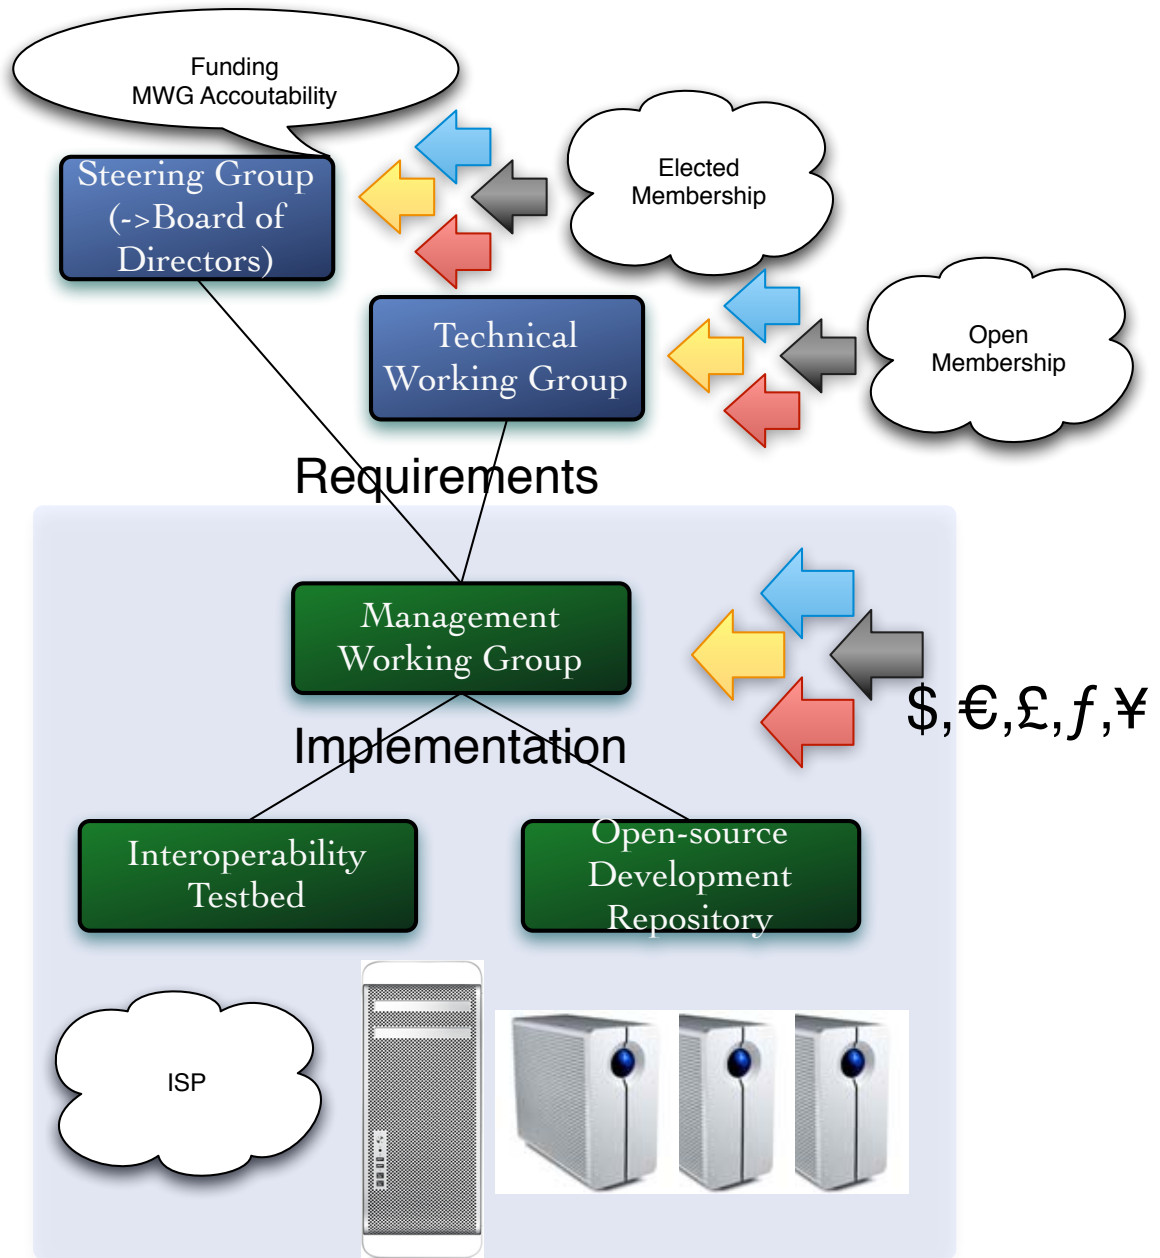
Funding
MWG Accoutability

Steering Group (->Board of Directors)

Elected Membership

Technical Working Group

Open Membership

Requirements

Management Working Group

$,€,£,ƒ,¥

Implementation

Interoperability Testbed

Open-source Development Repository

ISP